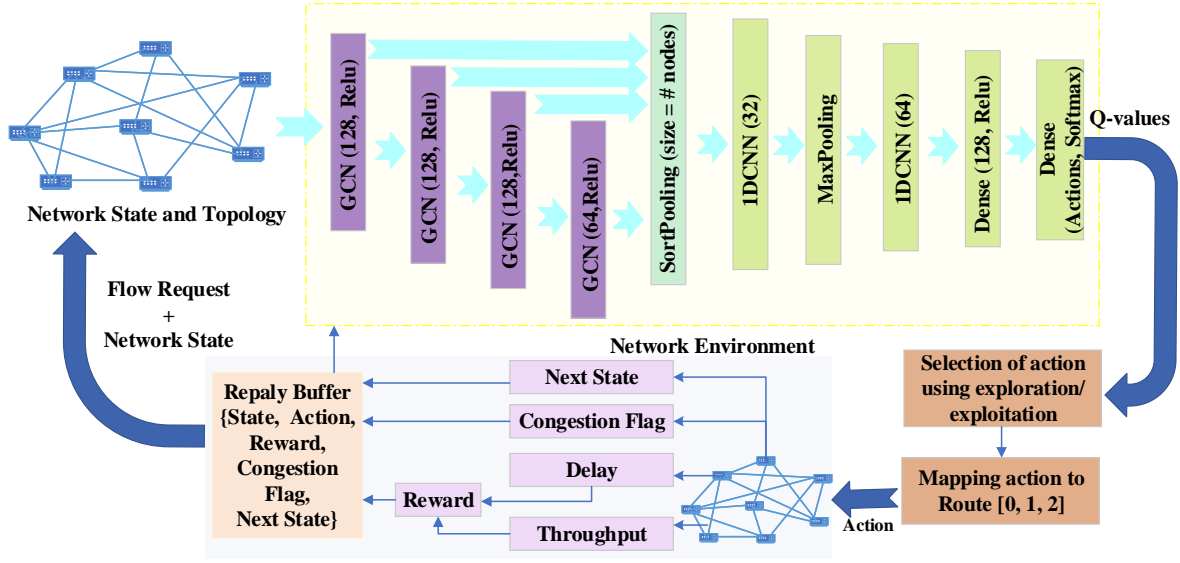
Network State and Topology

GCN (128, Relu)

GCN (128, Relu)

GCN (128,Relu)

GCN (64,Relu)

SortPooling (size = # nodes)

1DCNN (32)

MaxPooling

1DCNN (64)

Dense (128, Relu)

Dense (Actions, Softmax)

Q-values

Flow Request + Network State

Network Environment

Repaly Buffer {State, Action, Reward, Congestion Flag, Next State}

Next State

Congestion Flag

Delay

Reward

Throughput

Selection of action using exploration/ exploitation

Mapping action to Route [0, 1, 2]

Action